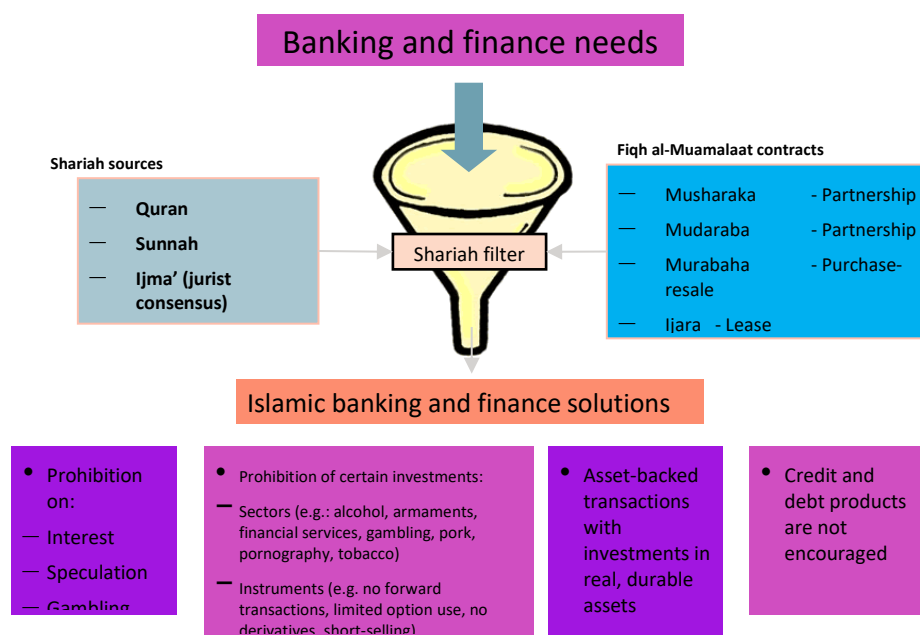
Banking and finance needs

Shariah sources

— Quran
— Sunnah
— Ijma' (jurist consensus)

Shariah filter

Fiqh al-Muamalaat contracts

— Musharaka - Partnership
— Mudaraba - Partnership
— Murabaha - Purchase-resale
— Ijara - Lease

Islamic banking and finance solutions

• Prohibition on:
— Interest
— Speculation
— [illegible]

• Prohibition of certain investments:
— Sectors (e.g.: alcohol, armaments, financial services, gambling, pork, pornography, tobacco)
— Instruments (e.g. no forward transactions, limited option use, no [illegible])

• Asset-backed transactions with investments in real, durable assets

• Credit and debt products are not encouraged